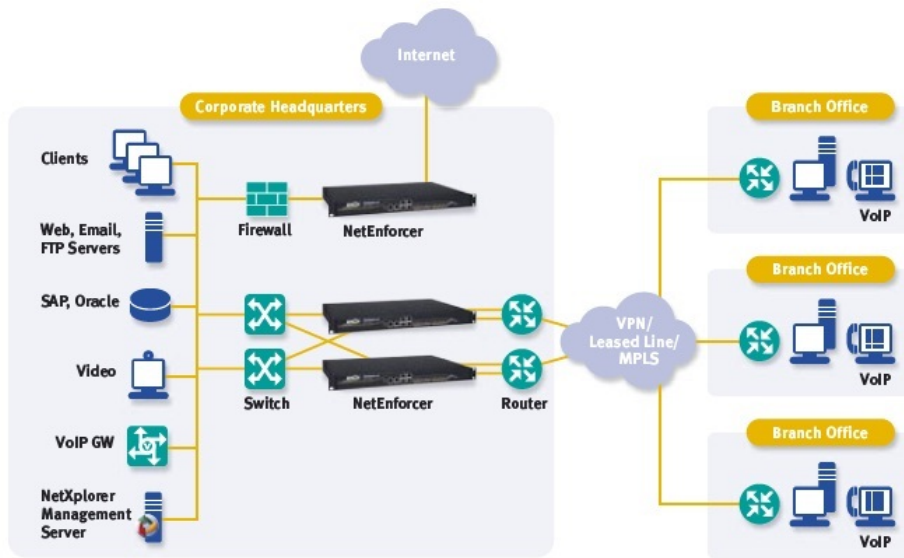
Internet

Corporate Headquarters

Clients

Web, Email, FTP Servers

SAP, Oracle

Video

VoIP GW

NetXplorer Management Server

Firewall

NetEnforcer

Switch

NetEnforcer

Router

VPN/ Leased Line/ MPLS

Branch Office

VoIP

Branch Office

VoIP

Branch Office

VoIP